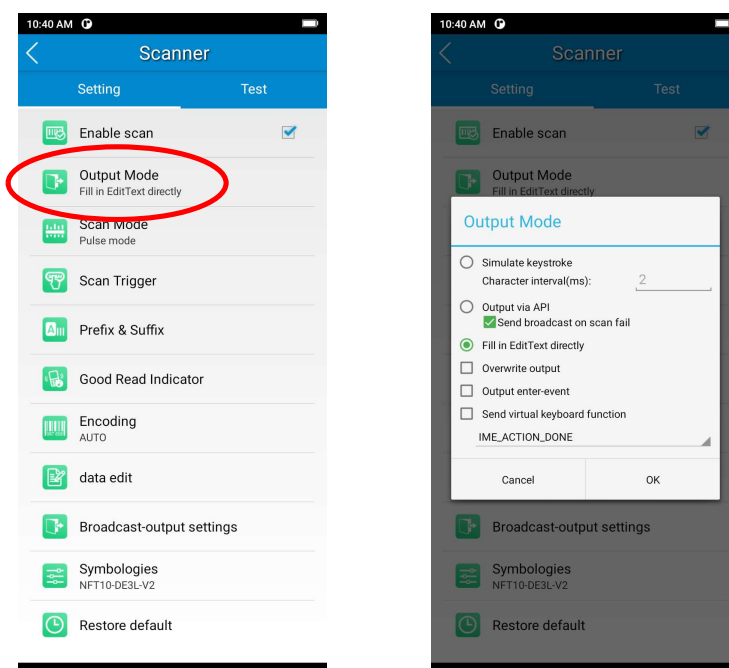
10:40 AM

Scanner

Setting

Test

Enable scan

Output Mode
Fill in EditText directly

Scan Mode
Pulse mode

Scan Trigger

Prefix & Suffix

Good Read Indicator

Encoding
AUTO

data edit

Broadcast-output settings

Symbologies
NFT10-DE3L-V2

Restore default

10:40 AM

Scanner

Setting

Test

Enable scan

Output Mode
Fill in EditText directly

Output Mode

Simulate keystroke
Character interval(ms): 2

Output via API
Send broadcast on scan fail

Fill in EditText directly

Overwrite output

Output enter-event

Send virtual keyboard function

IME_ACTION_DONE

Cancel

OK

Broadcast-output settings

Symbologies
NFT10-DE3L-V2

Restore default